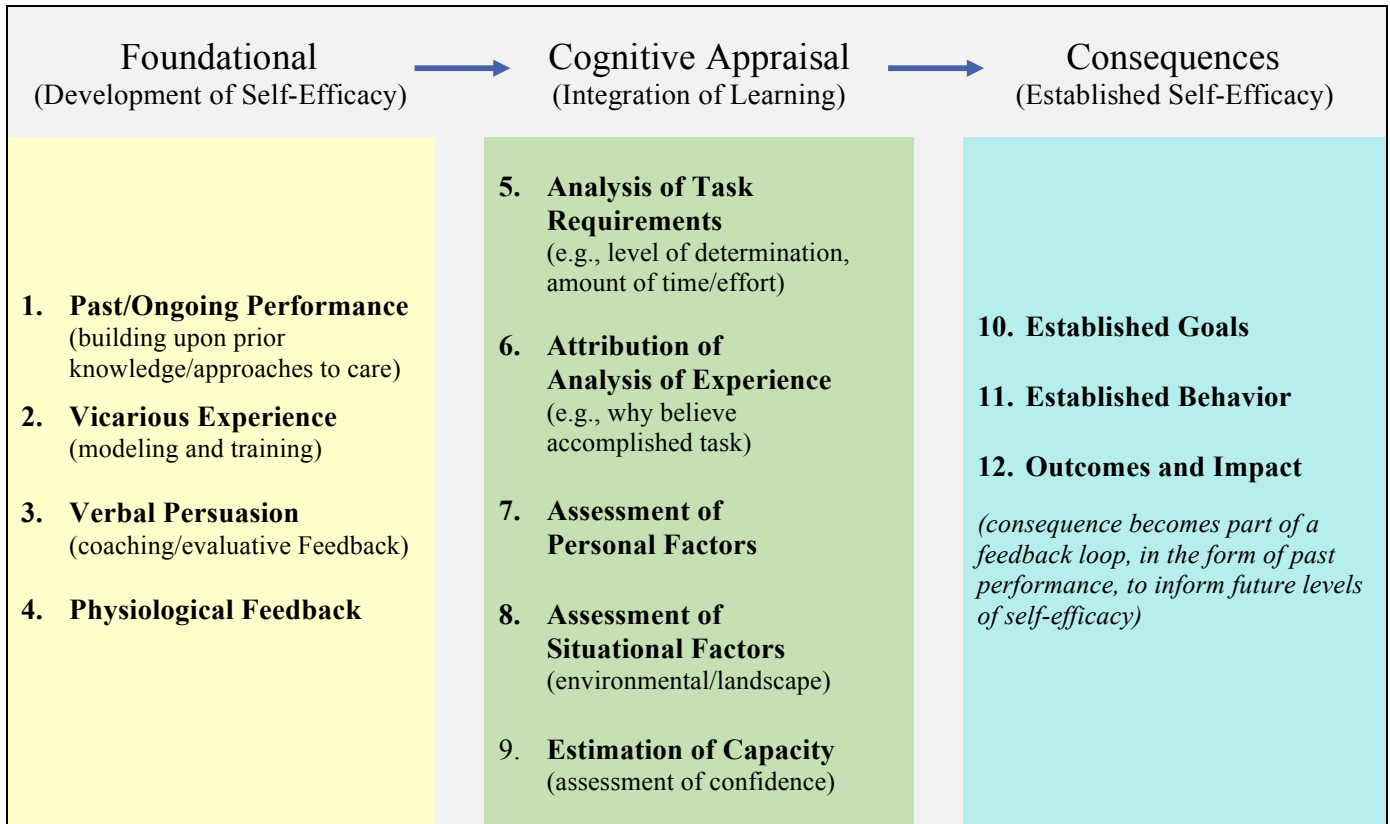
Foundational
(Development of Self-Efficacy)

Cognitive Appraisal
(Integration of Learning)

Consequences
(Established Self-Efficacy)

1. **Past/Ongoing Performance** (building upon prior knowledge/approaches to care)

2. **Vicarious Experience** (modeling and training)

3. **Verbal Persuasion** (coaching/evaluative Feedback)

4. **Physiological Feedback**

5. **Analysis of Task Requirements** (e.g., level of determination, amount of time/effort)

6. **Attribution of Analysis of Experience** (e.g., why believe accomplished task)

7. **Assessment of Personal Factors**

8. **Assessment of Situational Factors** (environmental/landscape)

9. **Estimation of Capacity** (assessment of confidence)

10. **Established Goals**

11. **Established Behavior**

12. **Outcomes and Impact**

*(consequence becomes part of a feedback loop, in the form of past performance, to inform future levels of self-efficacy)*